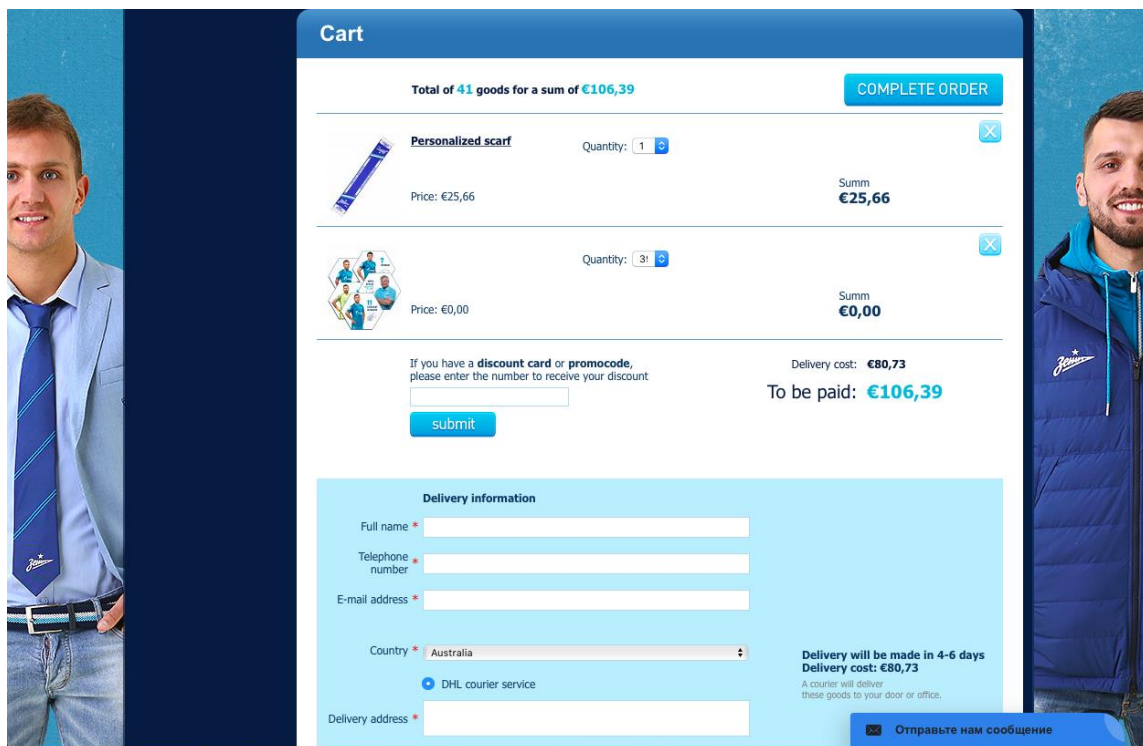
Cart

Total of 41 goods for a sum of €106,39

COMPLETE ORDER

Personalized scarf

Quantity: 1

Price: €25,66

Summ
€25,66

Quantity: 3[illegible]

Price: €0,00

Summ
€0,00

If you have a **discount card** or **promocode**, please enter the number to receive your discount

submit

Delivery cost: €80,73

To be paid: €106,39

Delivery information

Full name *

Telephone number *

E-mail address *

Country * Australia

DHL courier service

Delivery address *

Delivery will be made in 4-6 days
Delivery cost: €80,73

A courier will deliver these goods to your door or office.

Отправьте нам сообщение